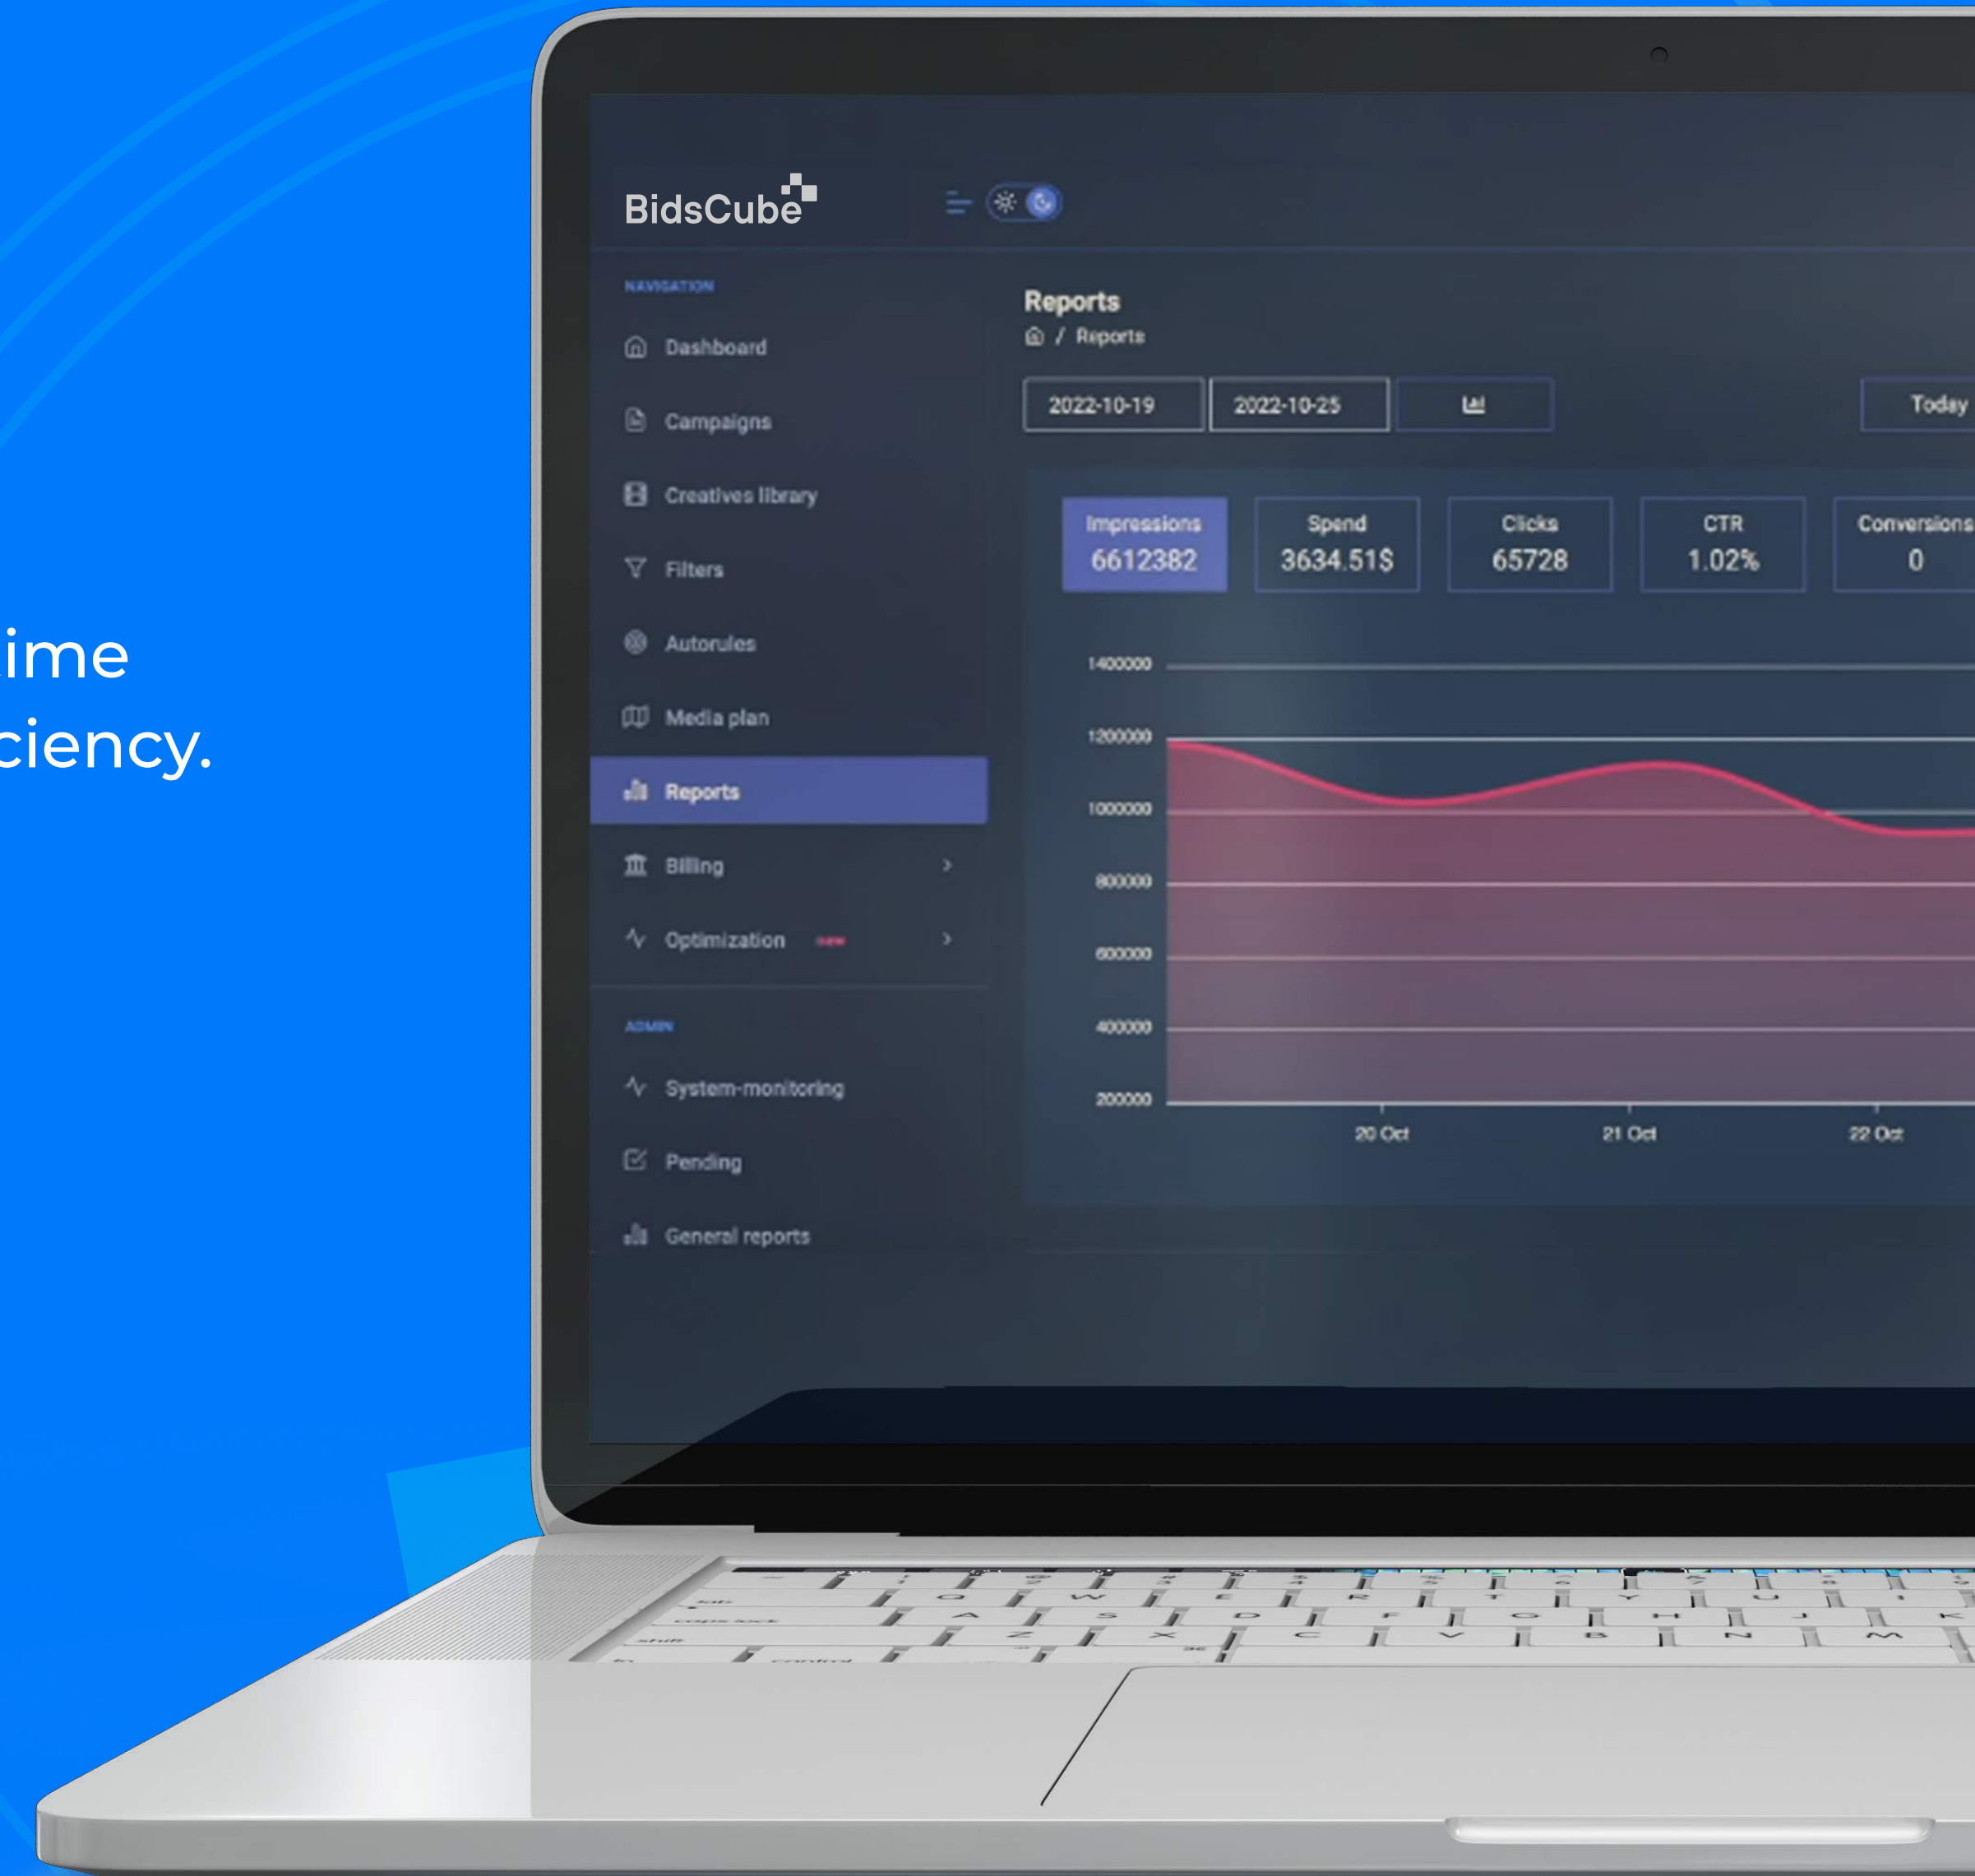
ime
ciency.

BidsCube

NAVIGATION

Dashboard

Campaigns

Creatives library

Filters

Autorules

Media plan

Reports

Billing

Optimization new

ADMIN

System-monitoring

Pending

General reports

Reports

/ Reports

2022-10-19

2022-10-25

Today

| Impressions | Spend | Clicks | CTR | Conversions |
|---|---|---|---|---|
| 6612382 | 3634.51$ | 65728 | 1.02% | 0 |

1400000
1200000
1000000
800000
600000
400000
200000

20 Oct
21 Oct
22 Oct